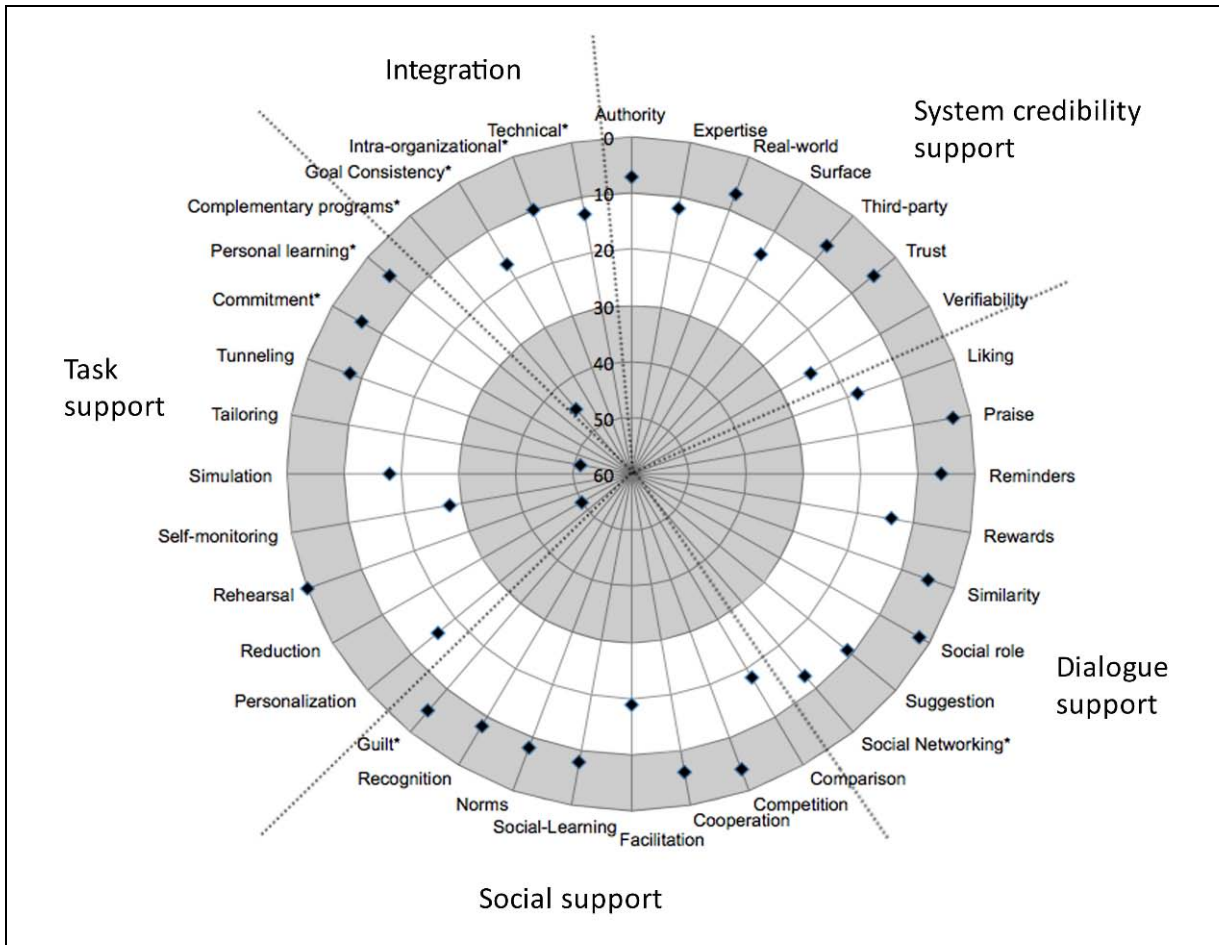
Integration

System credibility support

Task support

Dialogue support

Social support

Authority
Expertise
Real-world
Surface
Third-party
Trust
Verifiability
Liking
Praise
Reminders
Rewards
Similarity
Social role
Suggestion
Social Networking*
Comparison
Competition
Cooperation
Facilitation
Social-Learning
Norms
Recognition
Guilt*
Personalization
Reduction
Rehearsal
Self-monitoring
Simulation
Tailoring
Tunneling
Commitment*
Personal learning*
Complementary programs*
Goal Consistency*
Intra-organizational*
Technical*

0
10
20
30
40
50
60